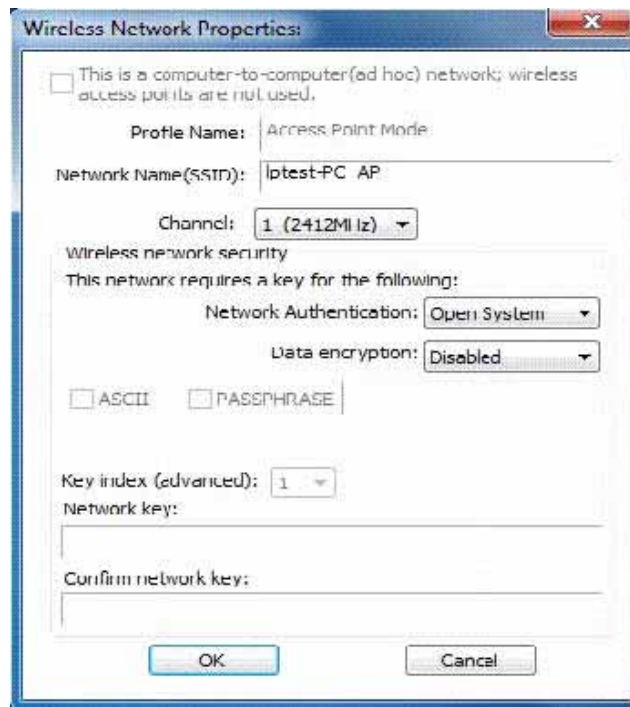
Wireless Network Properties:

This is a computer-to-computer(ad hoc) network; wireless access points are not used.

Profile Name: Access Point Mode

Network Name(SSID): lptest-PC AP

Channel: 1 (2412MHz)

Wireless network security

This network requires a key for the following:

Network Authentication: Open System

Data encryption: Disabled

ASCII PASSPHRASE

Key index (advanced): 1

Network key:

Confirm network key:

OK Cancel